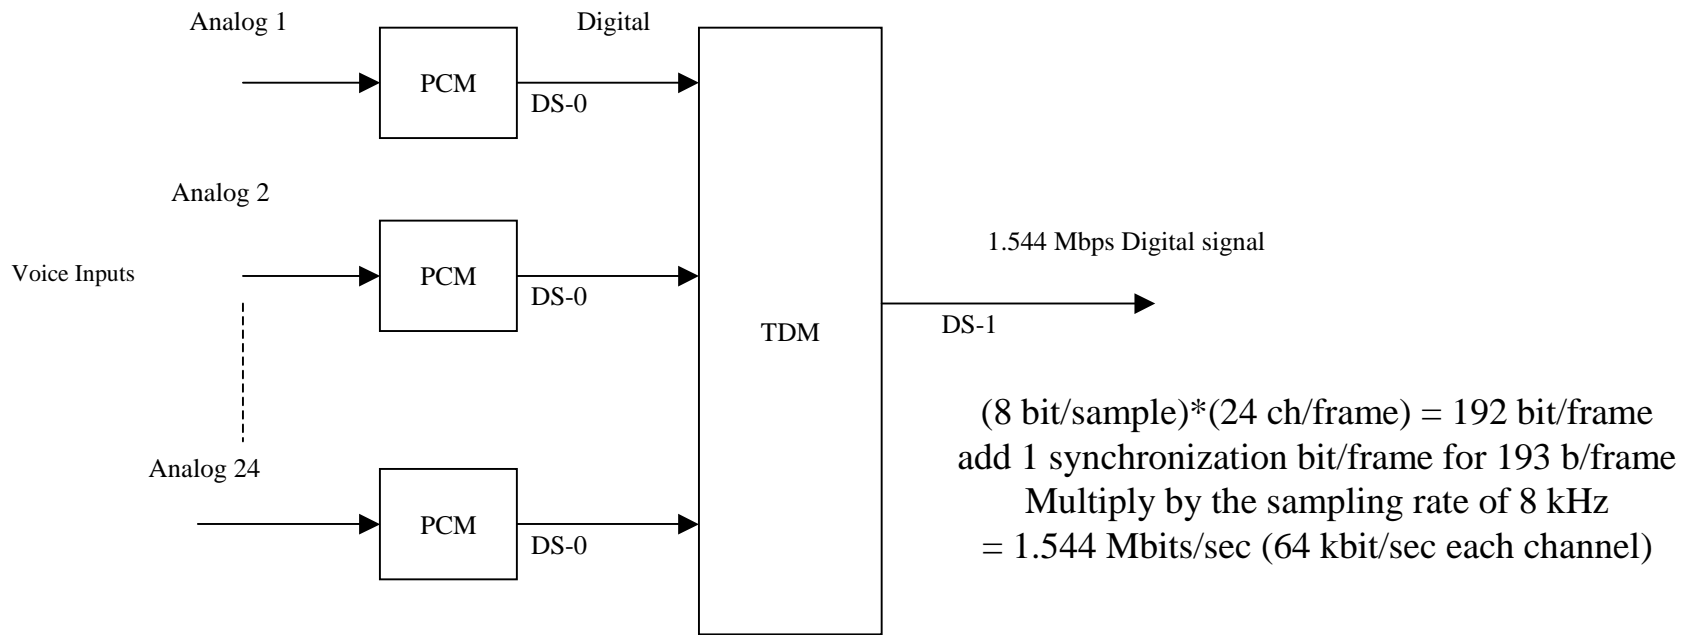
Analog 1

Digital

PCM

DS-0

Analog 2

Voice Inputs

PCM

DS-0

Analog 24

PCM

DS-0

TDM

1.544 Mbps Digital signal

DS-1

(8 bit/sample)*(24 ch/frame) = 192 bit/frame
add 1 synchronization bit/frame for 193 b/frame
Multiply by the sampling rate of 8 kHz
= 1.544 Mbits/sec (64 kbit/sec each channel)